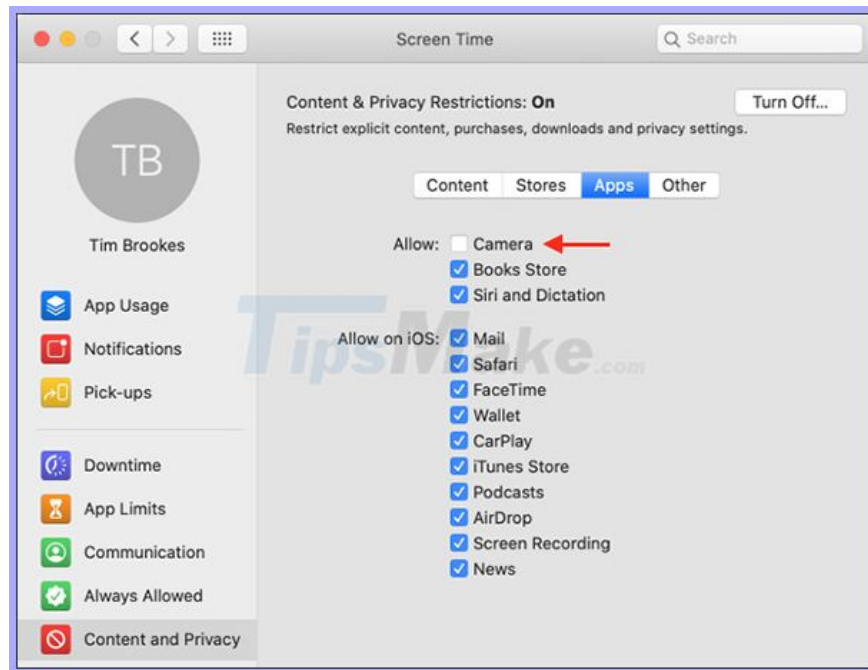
Screen Time

Search

TB

Tim Brookes

App Usage

Notifications

Pick-ups

Downtime

App Limits

Communication

Always Allowed

Content and Privacy

Content & Privacy Restrictions: On

Turn Off...

Restrict explicit content, purchases, downloads and privacy settings.

Content | Stores | Apps | Other

Allow: Camera

Books Store

Siri and Dictation

Allow on iOS: Mail

Safari

FaceTime

Wallet

CarPlay

iTunes Store

Podcasts

AirDrop

Screen Recording

News

TipsMake.com